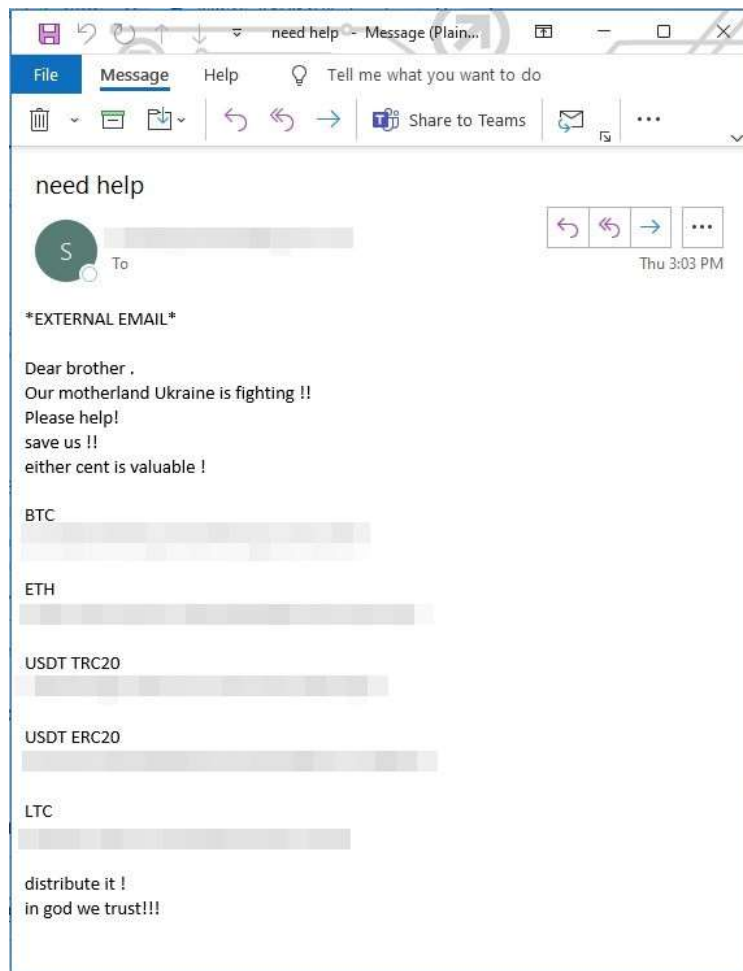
need help - Message (Plain...

File Message Help Tell me what you want to do

Share to Teams ...

need help

S

To

Thu 3:03 PM

*EXTERNAL EMAIL*

Dear brother .
Our motherland Ukraine is fighting !!
Please help!
save us !!
either cent is valuable !

BTC
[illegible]

ETH
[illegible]

USDT TRC20
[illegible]

USDT ERC20
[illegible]

LTC
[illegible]

distribute it !
in god we trust!!!